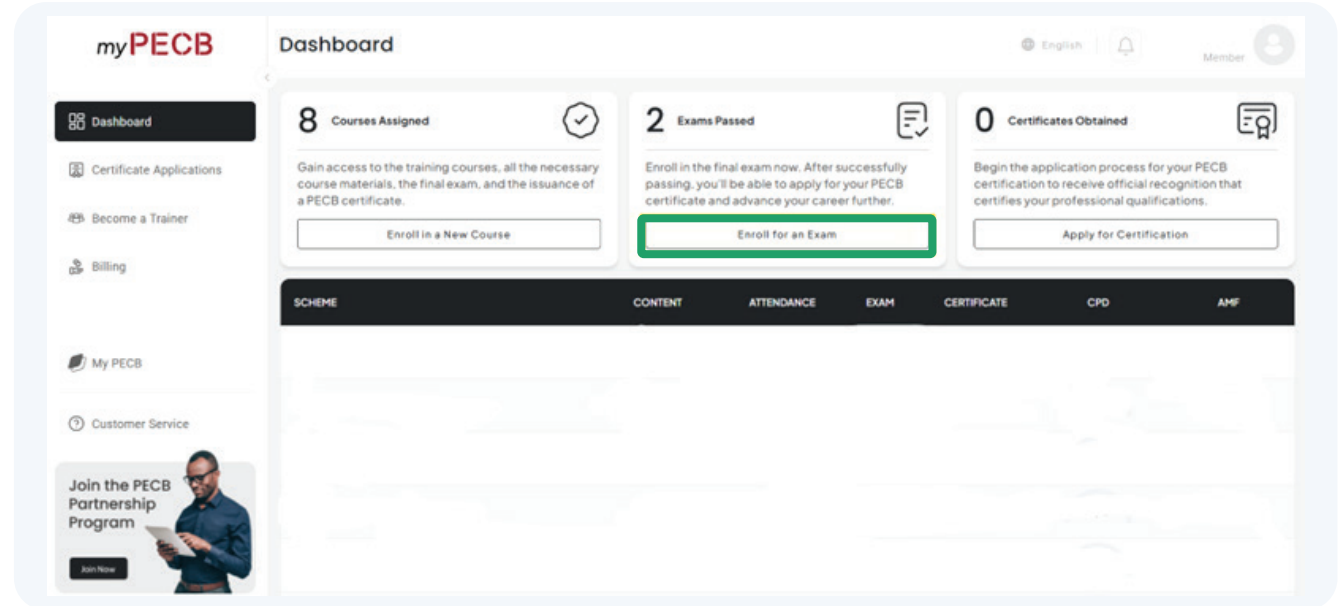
myPECB

Dashboard

English

Member

Dashboard

Certificate Applications

Become a Trainer

Billing

My PECB

Customer Service

Join the PECB Partnership Program

Join Now

8 Courses Assigned

Gain access to the training courses, all the necessary course materials, the final exam, and the issuance of a PECB certificate.

Enroll in a New Course

2 Exams Passed

Enroll in the final exam now. After successfully passing, you'll be able to apply for your PECB certificate and advance your career further.

Enroll for an Exam

0 Certificates Obtained

Begin the application process for your PECB certification to receive official recognition that certifies your professional qualifications.

Apply for Certification

| SCHEME | CONTENT | ATTENDANCE | EXAM | CERTIFICATE | CPD | AMF |
|---|---|---|---|---|---|---|